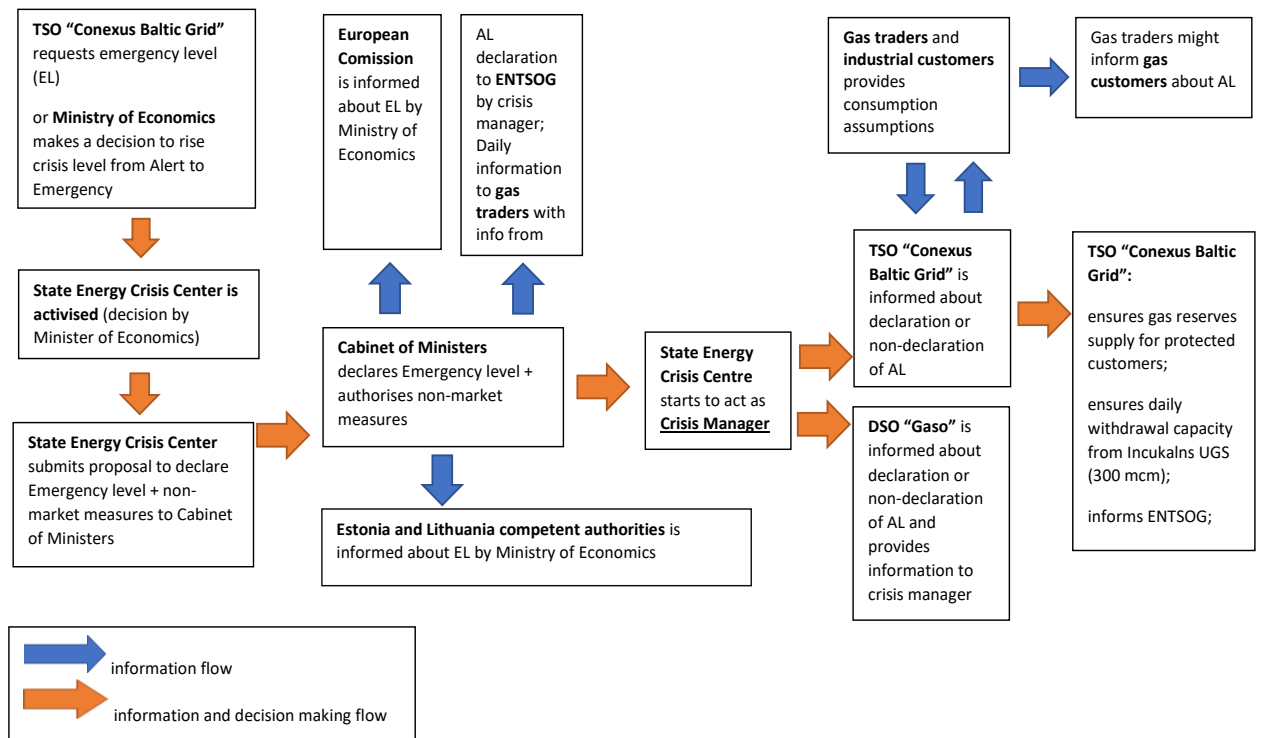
TSO "Conexus Baltic Grid" requests emergency level (EL)

or Ministry of Economics makes a decision to rise crisis level from Alert to Emergency

State Energy Crisis Center is activised (decision by Minister of Economics)

State Energy Crisis Center submits proposal to declare Emergency level + non-market measures to Cabinet of Ministers

European Comission is informed about EL by Ministry of Economics

AL declaration to ENTSOG by crisis manager; Daily information to gas traders with info from

Cabinet of Ministers declares Emergency level + authorises non-market measures

Estonia and Lithuania competent authorities is informed about EL by Ministry of Economics

State Energy Crisis Centre starts to act as Crisis Manager

Gas traders and industrial customers provides consumption assumptions

Gas traders might inform gas customers about AL

TSO "Conexus Baltic Grid" is informed about declaration or non-declaration of AL

DSO "Gaso" is informed about declaration or non-declaration of AL and provides information to crisis manager

TSO "Conexus Baltic Grid":

ensures gas reserves supply for protected customers;

ensures daily withdrawal capacity from Incukalns UGS (300 mcm);

informs ENTSOG;

information flow

information and decision making flow